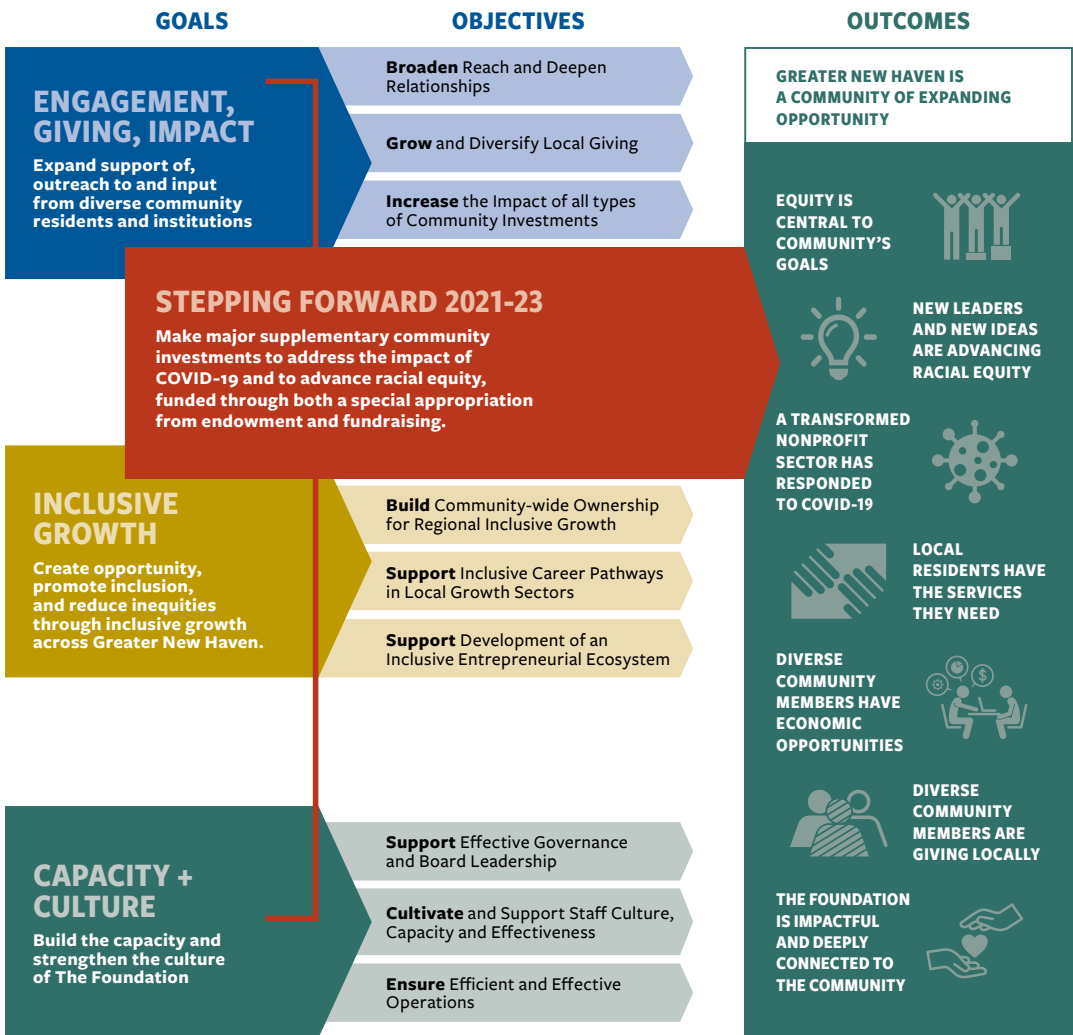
GOALS

OBJECTIVES

OUTCOMES

ENGAGEMENT, GIVING, IMPACT

Expand support of, outreach to and input from diverse community residents and institutions

Broaden Reach and Deepen Relationships

Grow and Diversify Local Giving

Increase the Impact of all types of Community Investments

GREATER NEW HAVEN IS A COMMUNITY OF EXPANDING OPPORTUNITY

EQUITY IS CENTRAL TO COMMUNITY'S GOALS

STEPPING FORWARD 2021-23

Make major supplementary community investments to address the impact of COVID-19 and to advance racial equity, funded through both a special appropriation from endowment and fundraising.

NEW LEADERS AND NEW IDEAS ARE ADVANCING RACIAL EQUITY

A TRANSFORMED NONPROFIT SECTOR HAS RESPONDED TO COVID-19

INCLUSIVE GROWTH

Create opportunity, promote inclusion, and reduce inequities through inclusive growth across Greater New Haven.

Build Community-wide Ownership for Regional Inclusive Growth

Support Inclusive Career Pathways in Local Growth Sectors

Support Development of an Inclusive Entrepreneurial Ecosystem

LOCAL RESIDENTS HAVE THE SERVICES THEY NEED

DIVERSE COMMUNITY MEMBERS HAVE ECONOMIC OPPORTUNITIES

DIVERSE COMMUNITY MEMBERS ARE GIVING LOCALLY

CAPACITY + CULTURE

Build the capacity and strengthen the culture of The Foundation

Support Effective Governance and Board Leadership

Cultivate and Support Staff Culture, Capacity and Effectiveness

Ensure Efficient and Effective Operations

THE FOUNDATION IS IMPACTFUL AND DEEPLY CONNECTED TO THE COMMUNITY